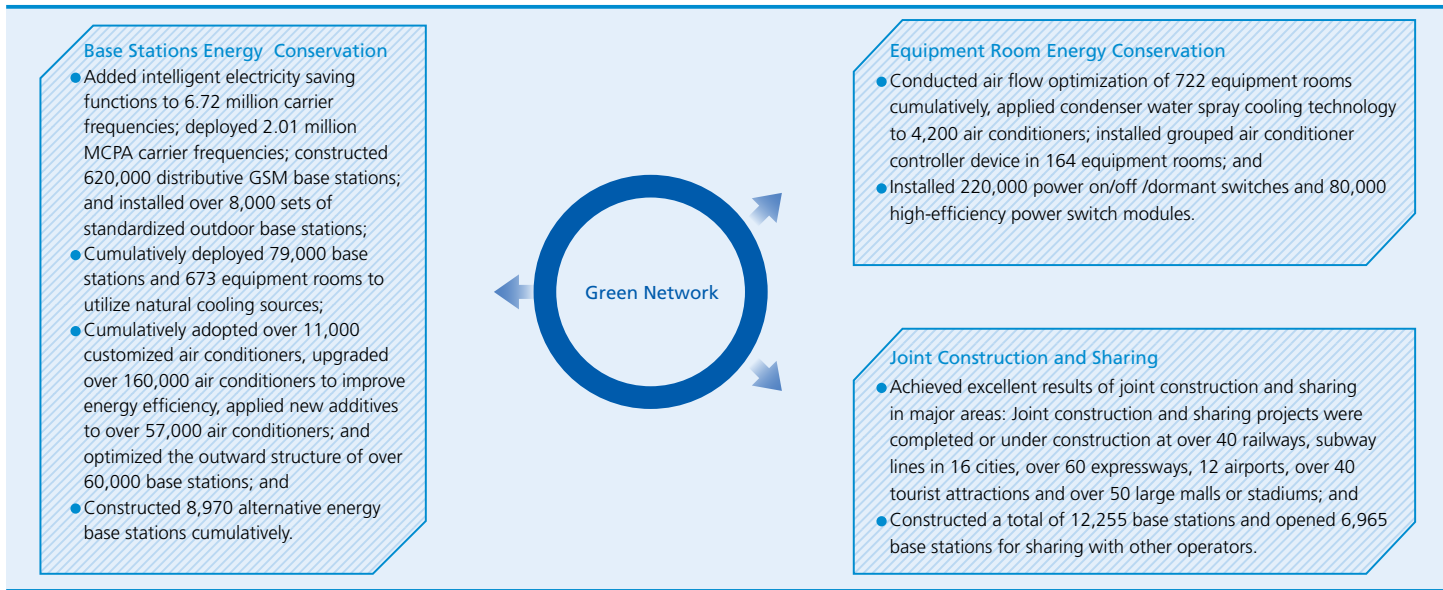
Base Stations Energy  Conservation

- Added intelligent electricity saving functions to 6.72 million carrier frequencies; deployed 2.01 million MCPA carrier frequencies; constructed 620,000 distributive GSM base stations; and installed over 8,000 sets of standardized outdoor base stations;
- Cumulatively deployed 79,000 base stations and 673 equipment rooms to utilize natural cooling sources;
- Cumulatively adopted over 11,000 customized air conditioners, upgraded over 160,000 air conditioners to improve energy efficiency, applied new additives to over 57,000 air conditioners; and optimized the outward structure of over 60,000 base stations; and
- Constructed 8,970 alternative energy base stations cumulatively.

Green Network

Equipment Room Energy Conservation

- Conducted air flow optimization of 722 equipment rooms cumulatively, applied condenser water spray cooling technology to 4,200 air conditioners; installed grouped air conditioner controller device in 164 equipment rooms; and
- Installed 220,000 power on/off /dormant switches and 80,000 high-efficiency power switch modules.

Joint Construction and Sharing

- Achieved excellent results of joint construction and sharing in major areas: Joint construction and sharing projects were completed or under construction at over 40 railways, subway lines in 16 cities, over 60 expressways, 12 airports, over 40 tourist attractions and over 50 large malls or stadiums; and
- Constructed a total of 12,255 base stations and opened 6,965 base stations for sharing with other operators.